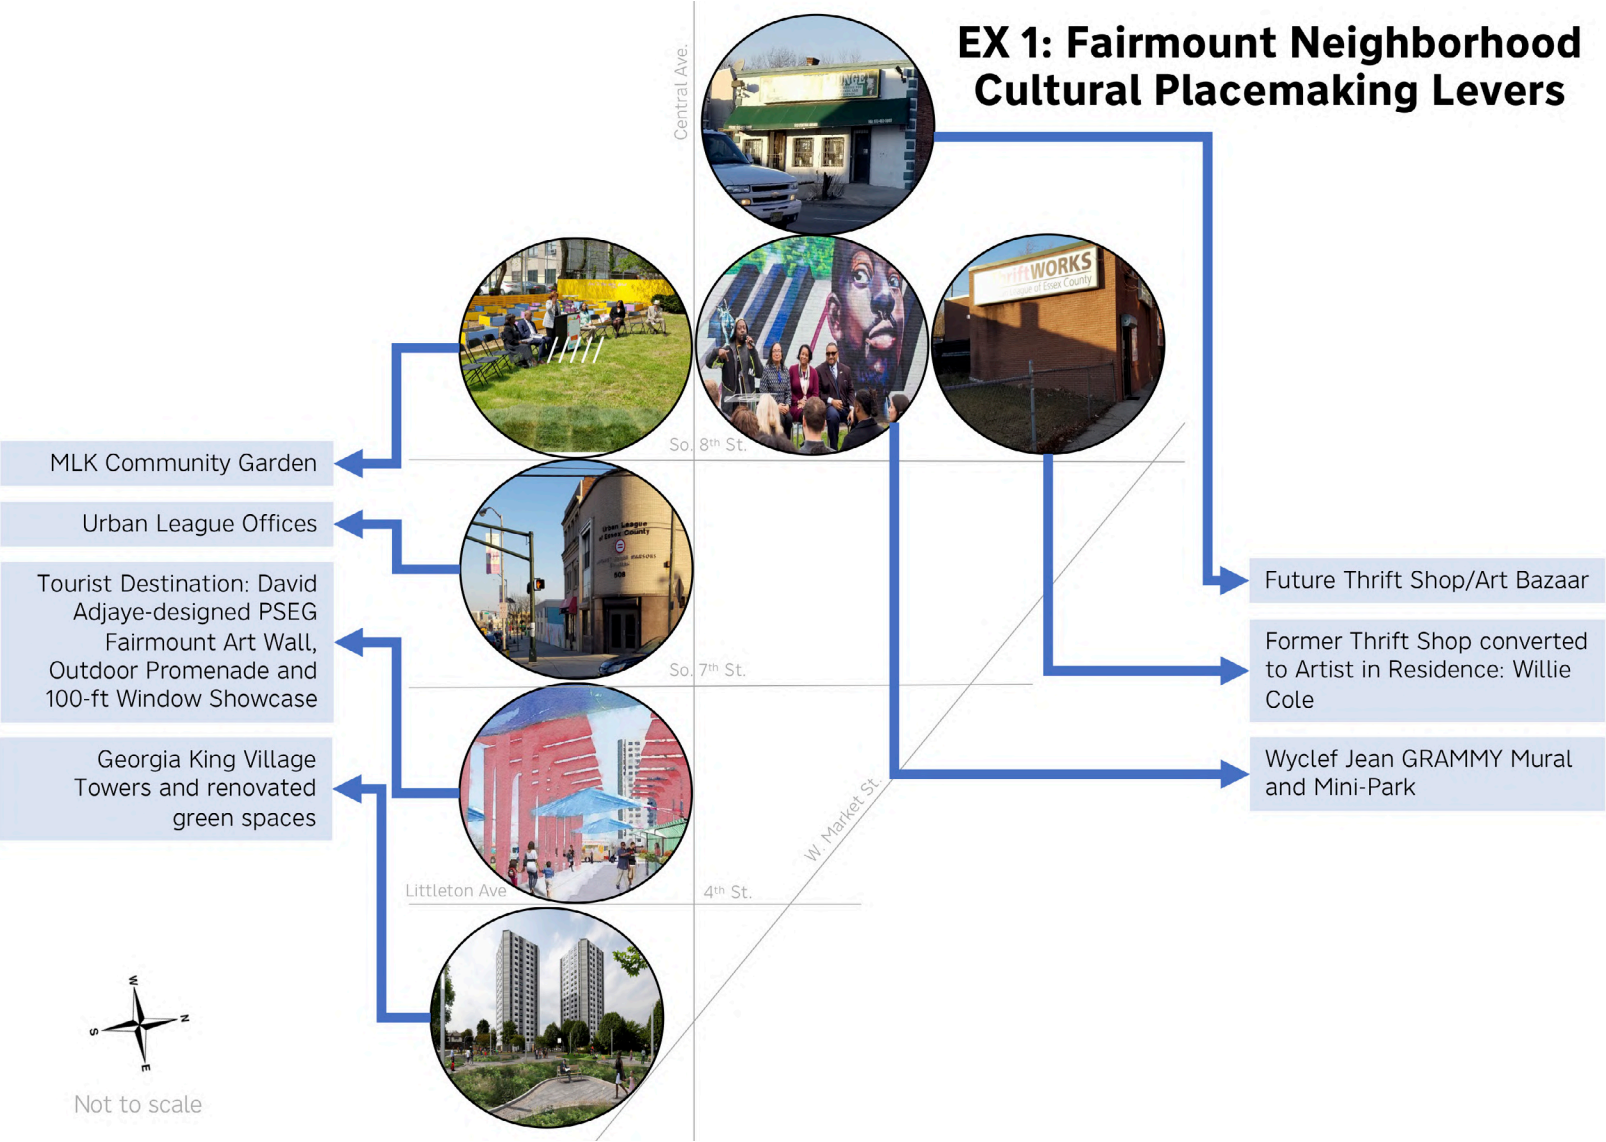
EX 1: Fairmount Neighborhood Cultural Placemaking Levers

Central Ave.

So. 8$^{th}$ St.

So. 7$^{th}$ St.

Littleton Ave

4$^{th}$ St.

W. Market St.

MLK Community Garden

Urban League Offices

Tourist Destination: David Adjaye-designed PSEG Fairmount Art Wall, Outdoor Promenade and 100-ft Window Showcase

Georgia King Village Towers and renovated green spaces

Future Thrift Shop/Art Bazaar

Former Thrift Shop converted to Artist in Residence: Willie Cole

Wyclef Jean GRAMMY Mural and Mini-Park

W
S
N
E

Not to scale